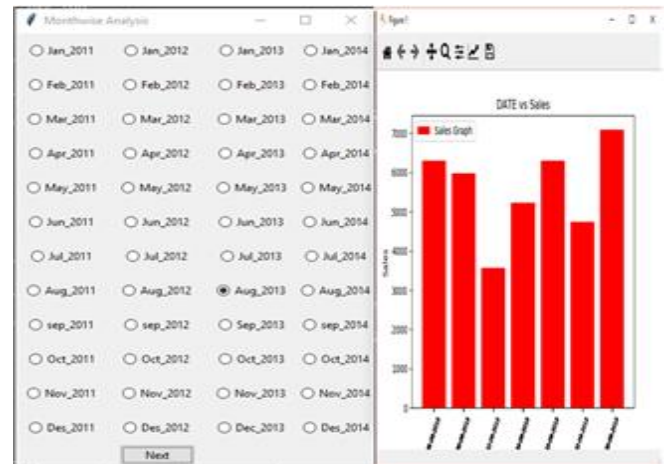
Monthwise Analysis

Jan_2011
Feb_2011
Mar_2011
Apr_2011
May_2011
Jun_2011
Jul_2011
Aug_2011
sep_2011
Oct_2011
Nov_2011
Des_2011

Jan_2012
Feb_2012
Mar_2012
Apr_2012
May_2012
Jun_2012
Jul_2012
Aug_2012
sep_2012
Oct_2012
Nov_2012
Des_2012

Jan_2013
Feb_2013
Mar_2013
Apr_2013
May_2013
Jun_2013
Jul_2013
Aug_2013
Sep_2013
Oct_2013
Nov_2013
Dec_2013

Jan_2014
Feb_2014
Mar_2014
Apr_2014
May_2014
Jun_2014
Jul_2014
Aug_2014
sep_2014
Oct_2014
Nov_2014
Des_2014

Next

Figure 1

DATE vs Sales

Sales Graph

7000
6000
5000
4000
3000
2000
1000
0

Sales

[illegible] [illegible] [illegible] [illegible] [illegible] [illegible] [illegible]